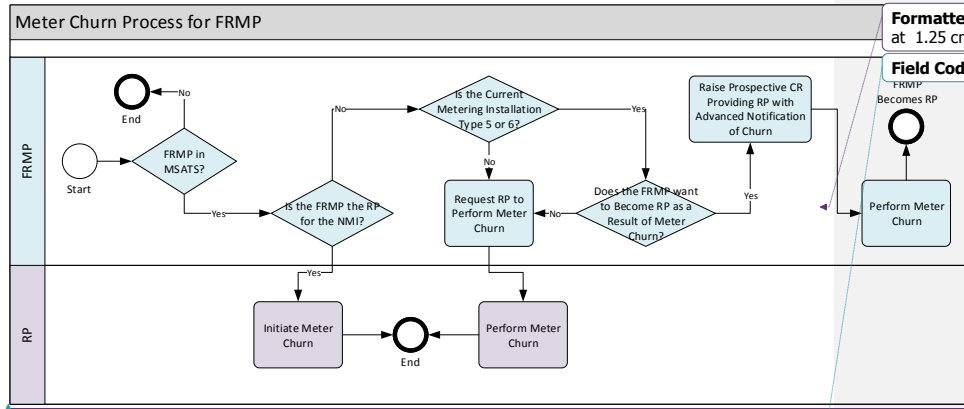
Meter Churn Process for FRMP

Formatte
at 1.25 cr

Field Cod

FRMP

RP

End

No

Start

FRMP in MSATS?

Yes

Is the FRMP the RP for the NMI?

No

Yes

Is the Current Metering Installation Type 5 or 6?

No

Yes

Request RP to Perform Meter Churn

No

Does the FRMP want to Become RP as a Result of Meter Churn?

Yes

Raise Prospective CR Providing RP with Advanced Notification of Churn

FRMP Becomes RP

Perform Meter Churn

Initiate Meter Churn

End

Perform Meter Churn